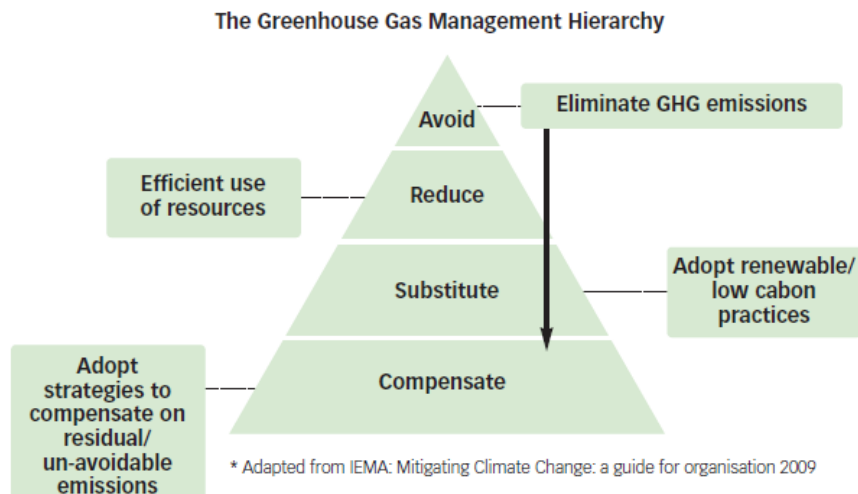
The Greenhouse Gas Management Hierarchy

Avoid

Eliminate GHG emissions

Efficient use of resources

Reduce

Substitute

Adopt renewable/ low cabon practices

Adopt strategies to compensate on residual/ un-avoidable emissions

Compensate

* Adapted from IEMA: Mitigating Climate Change: a guide for organisation 2009